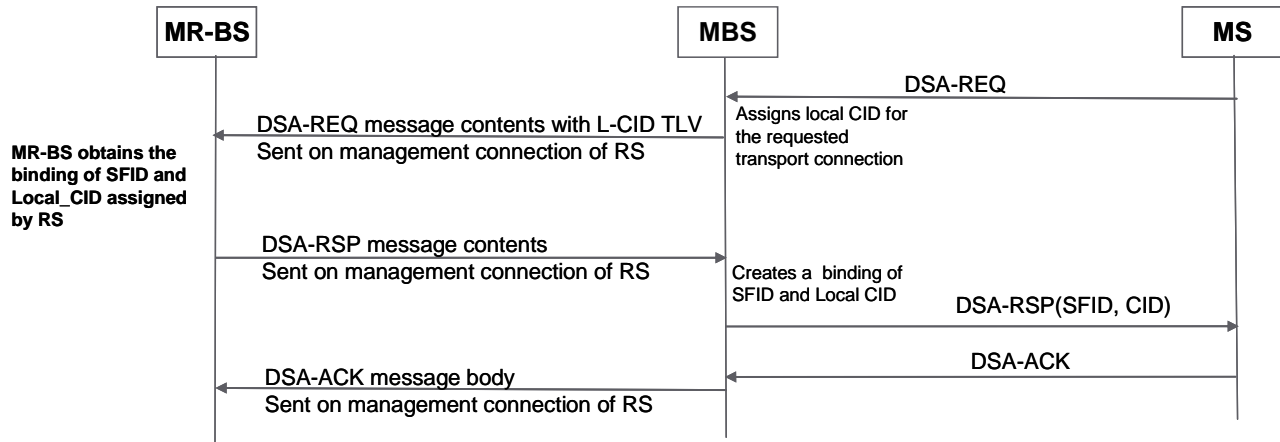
MR-BS

MBS

MS

DSA-REQ

Assigns local CID for the requested transport connection

DSA-REQ message contents with L-CID TLV
Sent on management connection of RS

MR-BS obtains the binding of SFID and Local_CID assigned by RS

DSA-RSP message contents
Sent on management connection of RS

Creates a binding of SFID and Local CID

DSA-RSP(SFID, CID)

DSA-ACK

DSA-ACK message body
Sent on management connection of RS